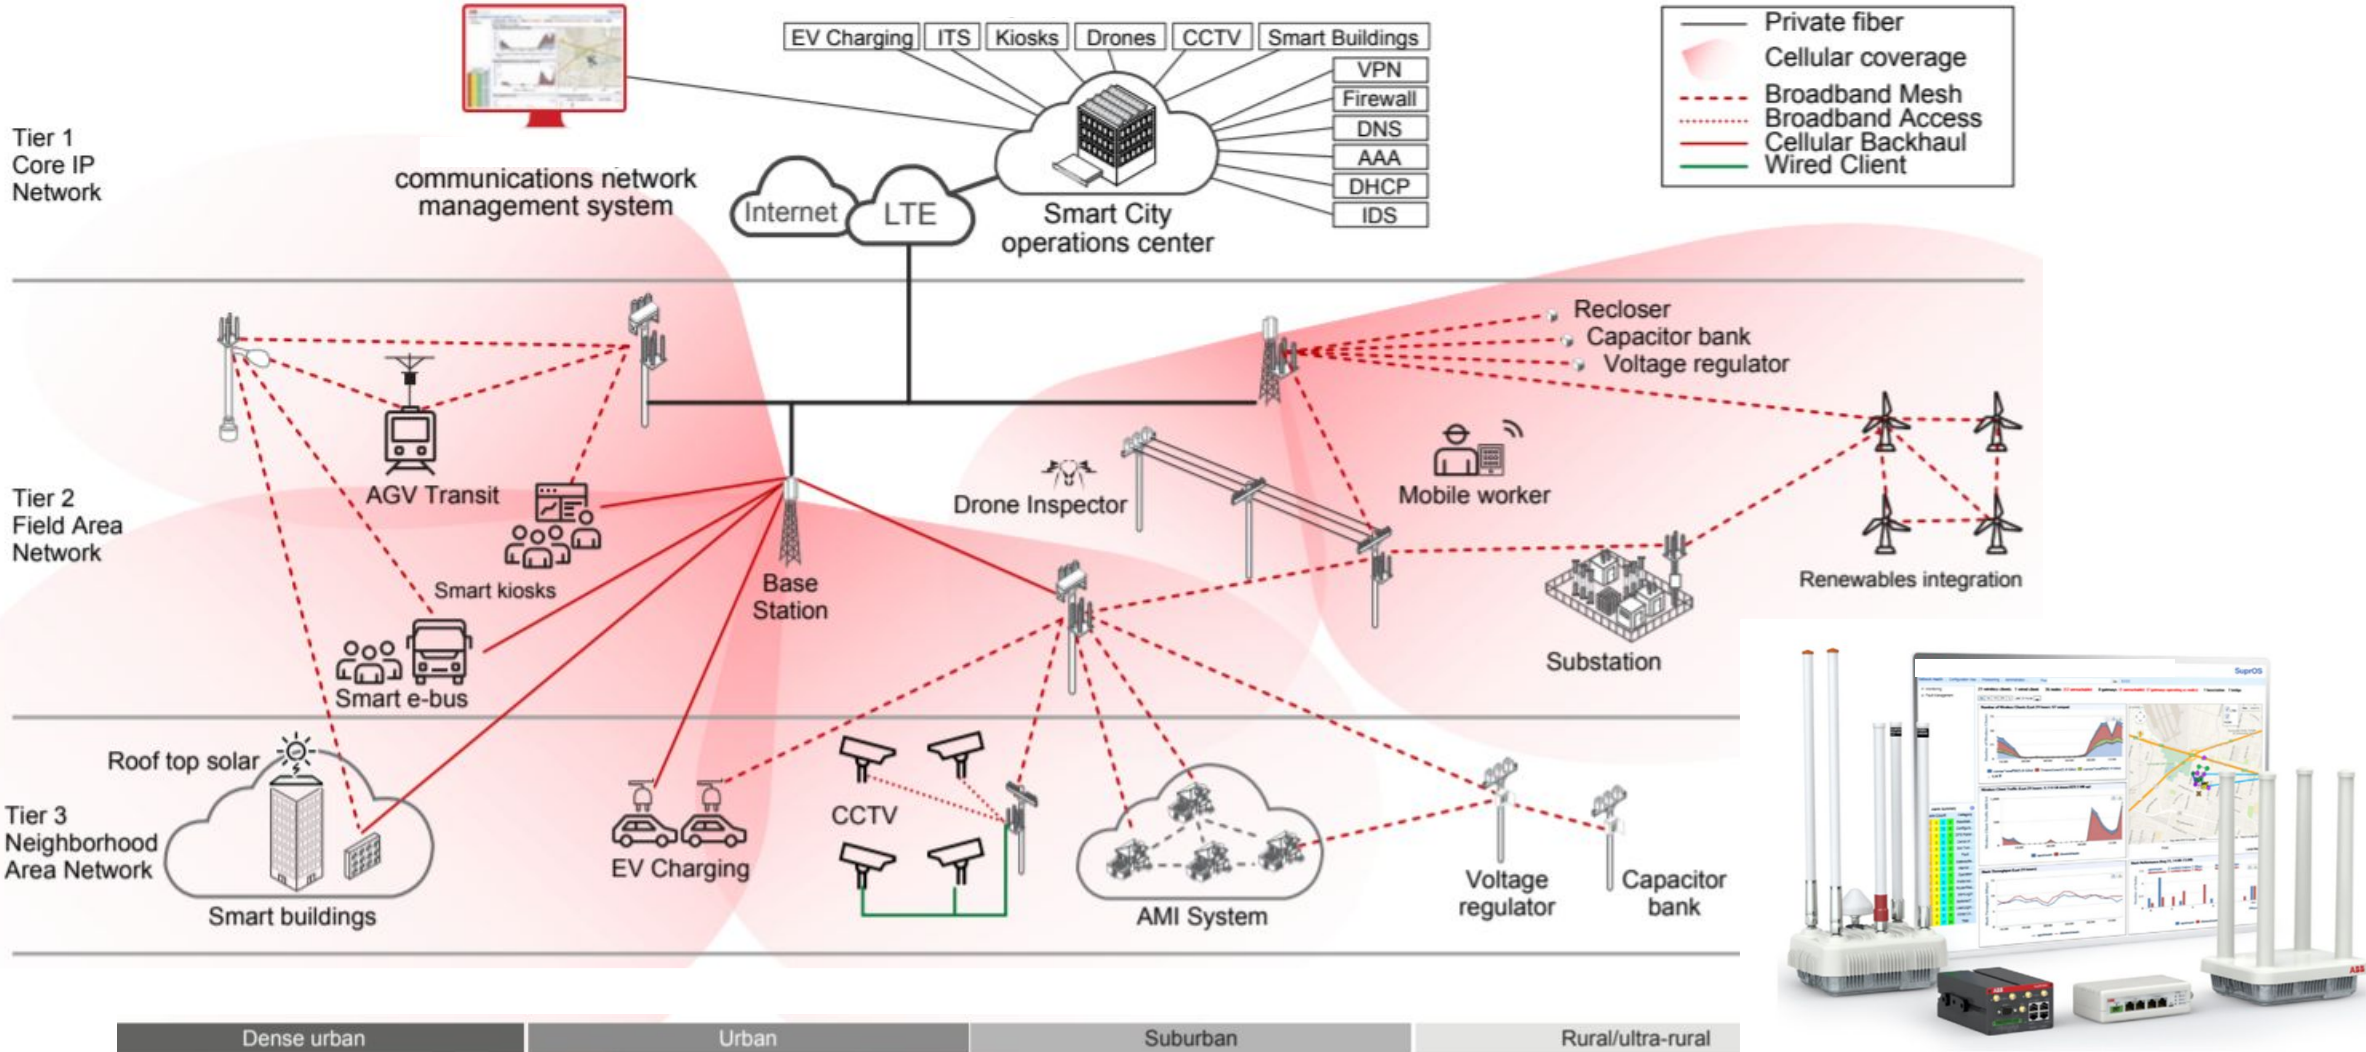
EV Charging
ITS
Kiosks
Drones
CCTV
Smart Buildings

Private fiber
Cellular coverage
Broadband Mesh
Broadband Access
Cellular Backhaul
Wired Client

VPN
Firewall
DNS
AAA
DHCP
IDS

Tier 1
Core IP
Network

communications network
management system

Internet
LTE

Smart City
operations center

Recloser
Capacitor bank
Voltage regulator

Tier 2
Field Area
Network

AGV Transit

Drone Inspector

Mobile worker

Smart kiosks

Base
Station

Renewables integration

Substation

Smart e-bus

Roof top solar

Tier 3
Neighborhood
Area Network

CCTV

EV Charging

AMI System

Voltage
regulator

Capacitor
bank

Smart buildings

Dense urban
Urban
Suburban
Rural/ultra-rural